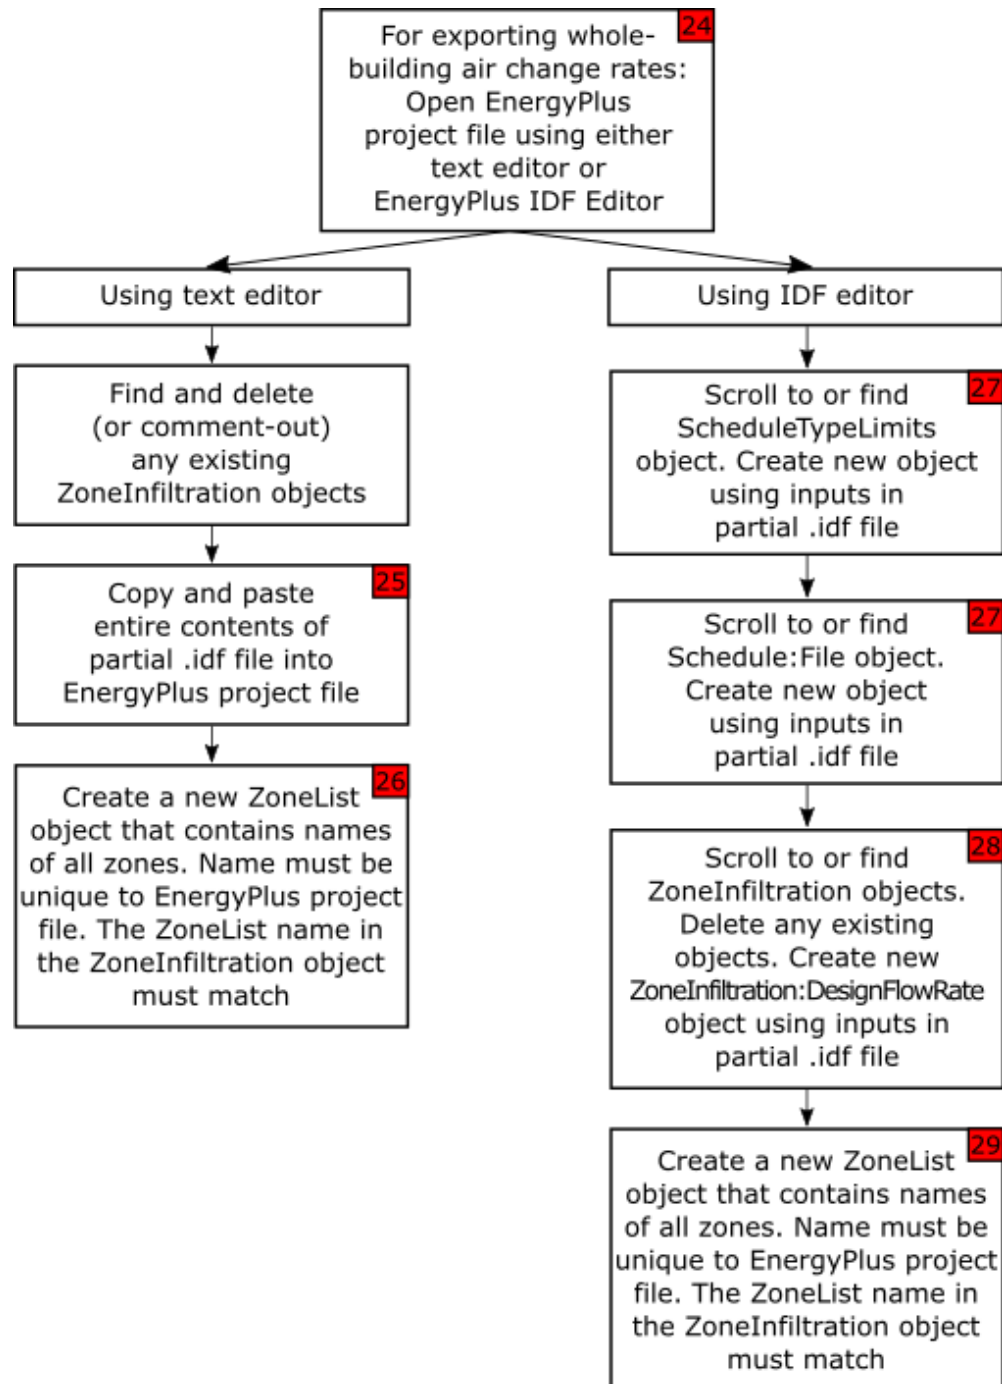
24
For exporting whole-building air change rates: Open EnergyPlus project file using either text editor or EnergyPlus IDF Editor

Using text editor

Find and delete (or comment-out) any existing ZoneInfiltration objects

25
Copy and paste entire contents of partial .idf file into EnergyPlus project file

26
Create a new ZoneList object that contains names of all zones. Name must be unique to EnergyPlus project file. The ZoneList name in the ZoneInfiltration object must match

Using IDF editor

27
Scroll to or find ScheduleTypeLimits object. Create new object using inputs in partial .idf file

27
Scroll to or find Schedule:File object. Create new object using inputs in partial .idf file

28
Scroll to or find ZoneInfiltration objects. Delete any existing objects. Create new ZoneInfiltration:DesignFlowRate object using inputs in partial .idf file

29
Create a new ZoneList object that contains names of all zones. Name must be unique to EnergyPlus project file. The ZoneList name in the ZoneInfiltration object must match